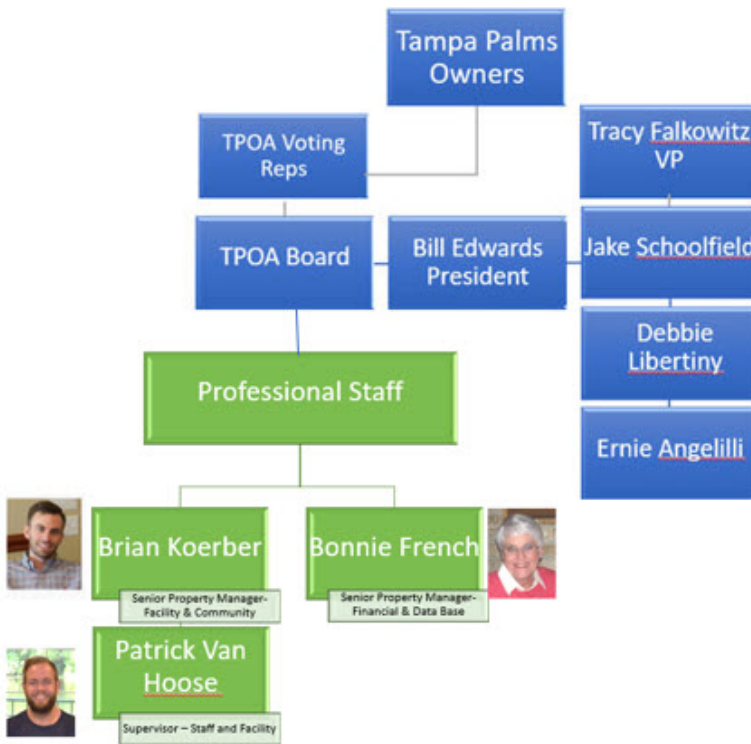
Tampa Palms Owners

TPOA Voting Reps

TPOA Board

Bill Edwards President

Tracy Falkowitz VP

Jake Schoolfield

Debbie Libertiny

Ernie Angelilli

Professional Staff

Brian Koerber

Senior Property Manager- Facility & Community

Bonnie French

Senior Property Manager- Financial & Data Base

Patrick Van Hoose

Supervisor – Staff and Facility